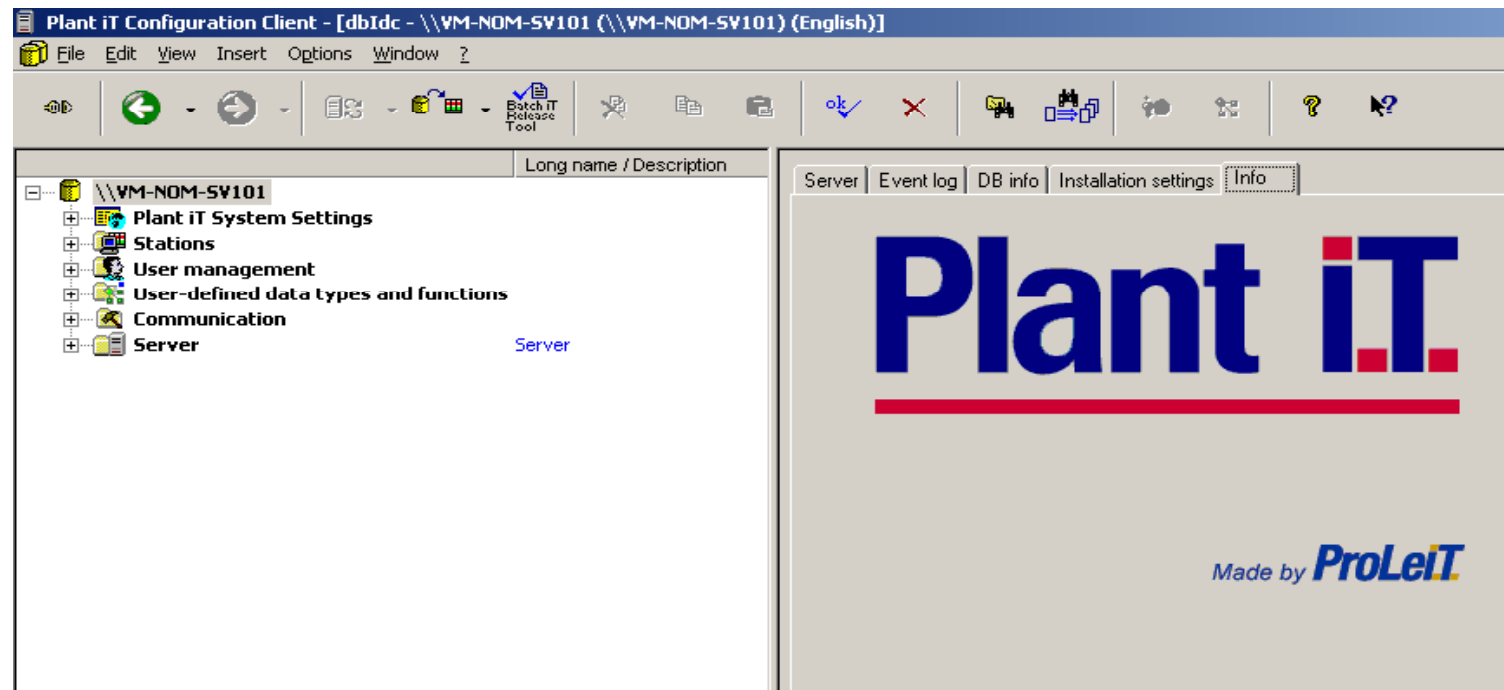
Plant iT Configuration Client - [dbIdc - \\VM-NOM-SV101 (\\VM-NOM-SV101) (English)]

File Edit View Insert Options Window ?

Batch iT Release Tool

ok

Long name / Description

\\VM-NOM-SV101
Plant iT System Settings
Stations
User management
User-defined data types and functions
Communication
Server Server

Server Event log DB info Installation settings Info

Plant iT

Made by ProLeiT